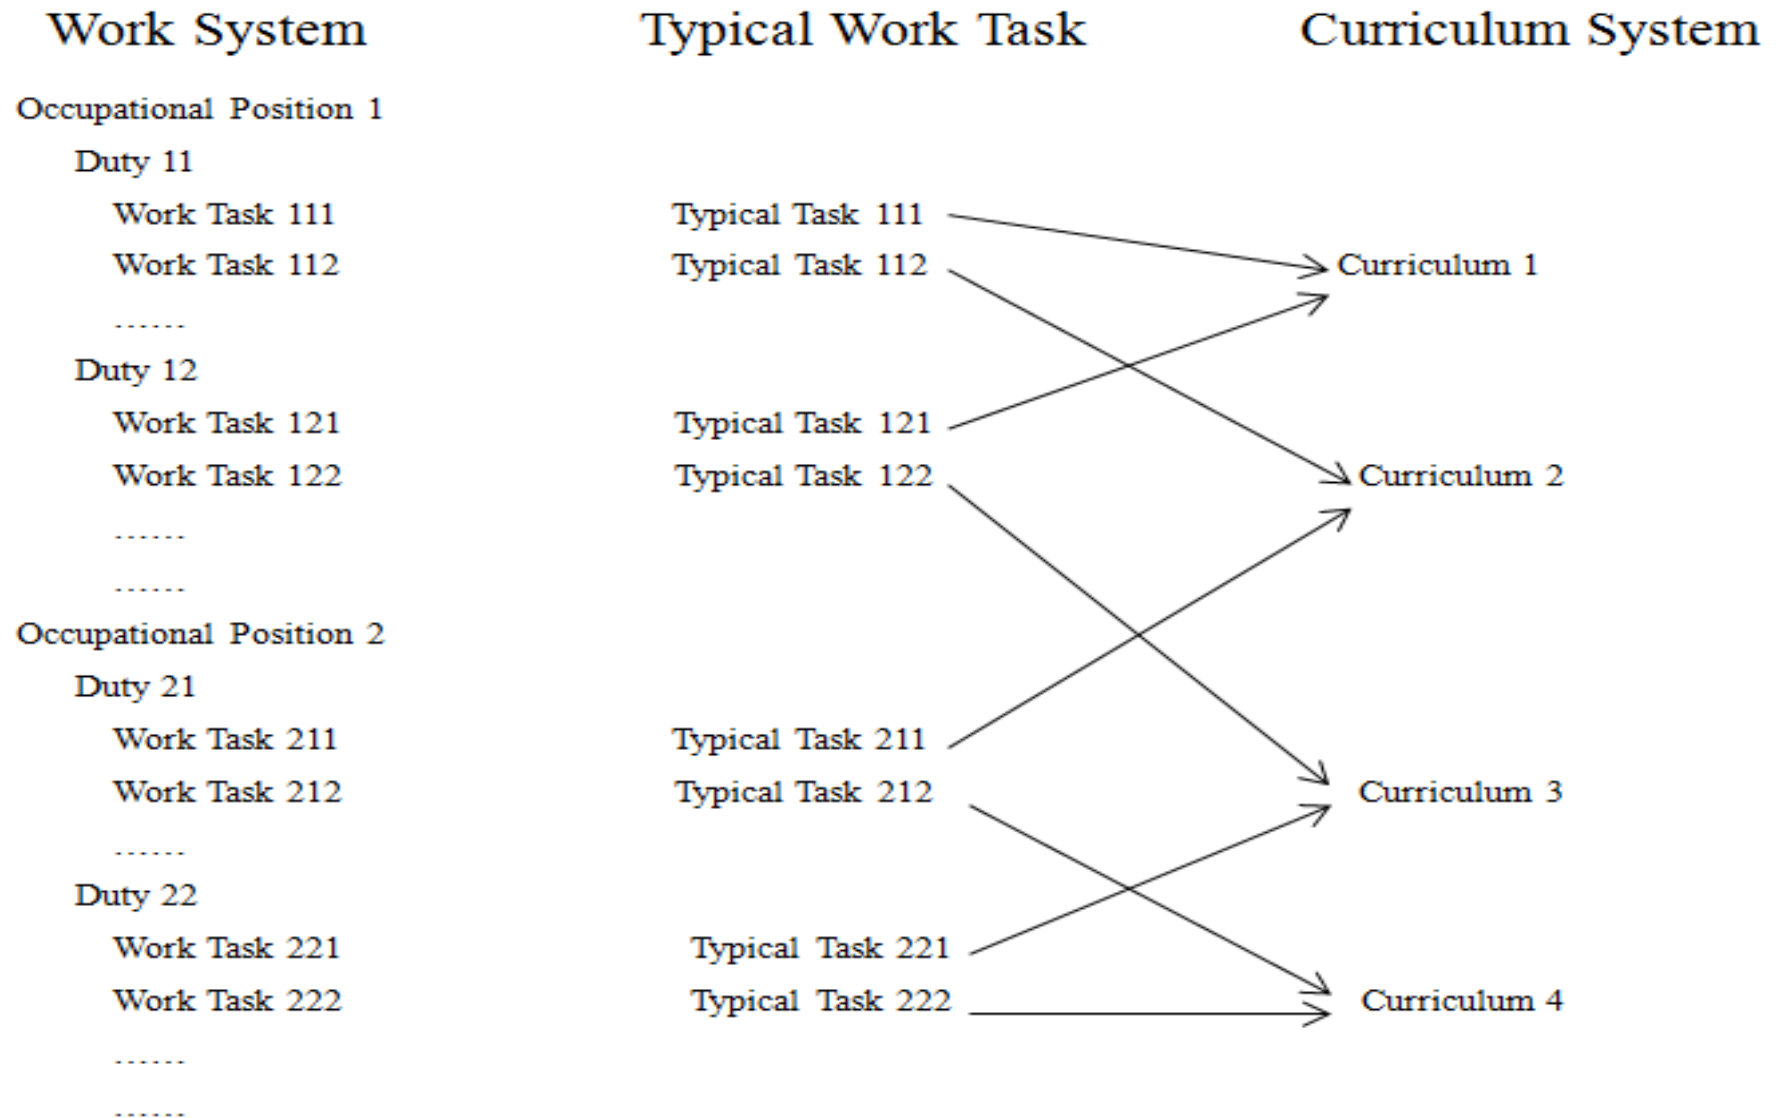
Work System

Occupational Position 1
Duty 11
Work Task 111
Work Task 112
......
Duty 12
Work Task 121
Work Task 122
......
......
Occupational Position 2
Duty 21
Work Task 211
Work Task 212
......
Duty 22
Work Task 221
Work Task 222
......
......

Typical Work Task

Typical Task 111
Typical Task 112
Typical Task 121
Typical Task 122
Typical Task 211
Typical Task 212
Typical Task 221
Typical Task 222

Curriculum System

Curriculum 1
Curriculum 2
Curriculum 3
Curriculum 4